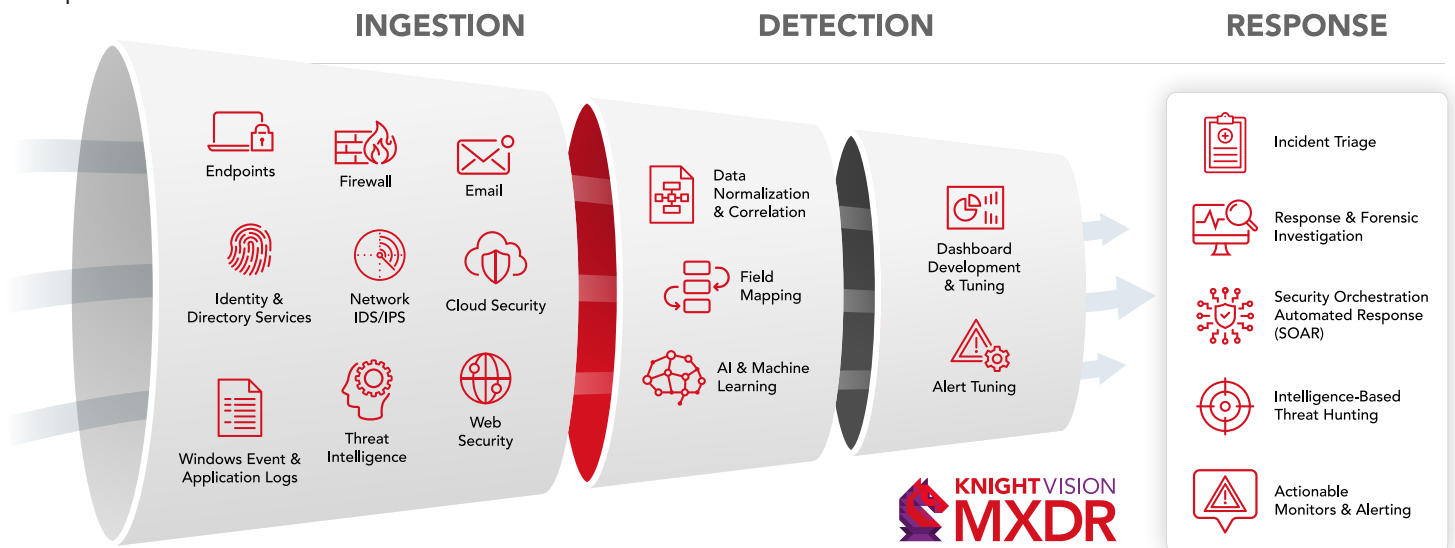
INGESTION

DETECTION

RESPONSE

Endpoints

Firewall

Email

Identity & Directory Services

Network IDS/IPS

Cloud Security

Windows Event & Application Logs

Threat Intelligence

Web Security

Data Normalization & Correlation

Field Mapping

AI & Machine Learning

Dashboard Development & Tuning

Alert Tuning

Incident Triage

Response & Forensic Investigation

Security Orchestration Automated Response (SOAR)

Intelligence-Based Threat Hunting

Actionable Monitors & Alerting

KNIGHTVISION MXDR